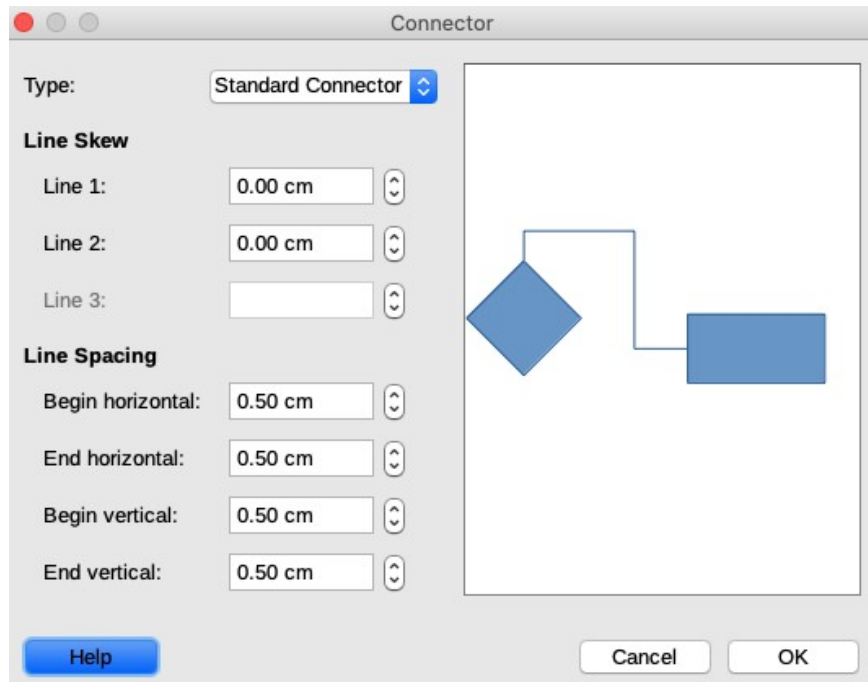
Connector

Type: Standard Connector

Line Skew

Line 1: 0.00 cm

Line 2: 0.00 cm

Line 3:

Line Spacing

Begin horizontal: 0.50 cm

End horizontal: 0.50 cm

Begin vertical: 0.50 cm

End vertical: 0.50 cm

Help

Cancel

OK